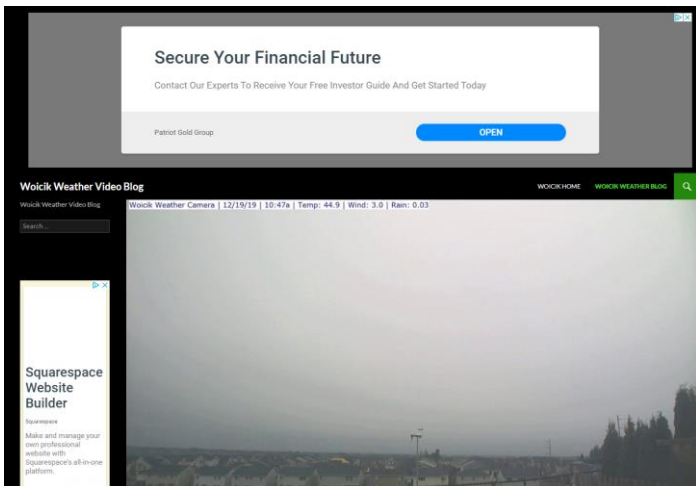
Secure Your Financial Future

Contact Our Experts To Receive Your Free Investor Guide And Get Started Today

Patriot Gold Group

OPEN

Woicik Weather Video Blog

WOICIK HOME WOICIK WEATHER BLOG

Woicik Weather Video Blog

Search ...

Woicik Weather Camera | 12/19/19 | 10:47a | Temp: 44.9 | Wind: 3.0 | Rain: 0.03

Squarespace Website Builder

Squarespace

Make and manage your own professional website with Squarespace's all-in-one platform.